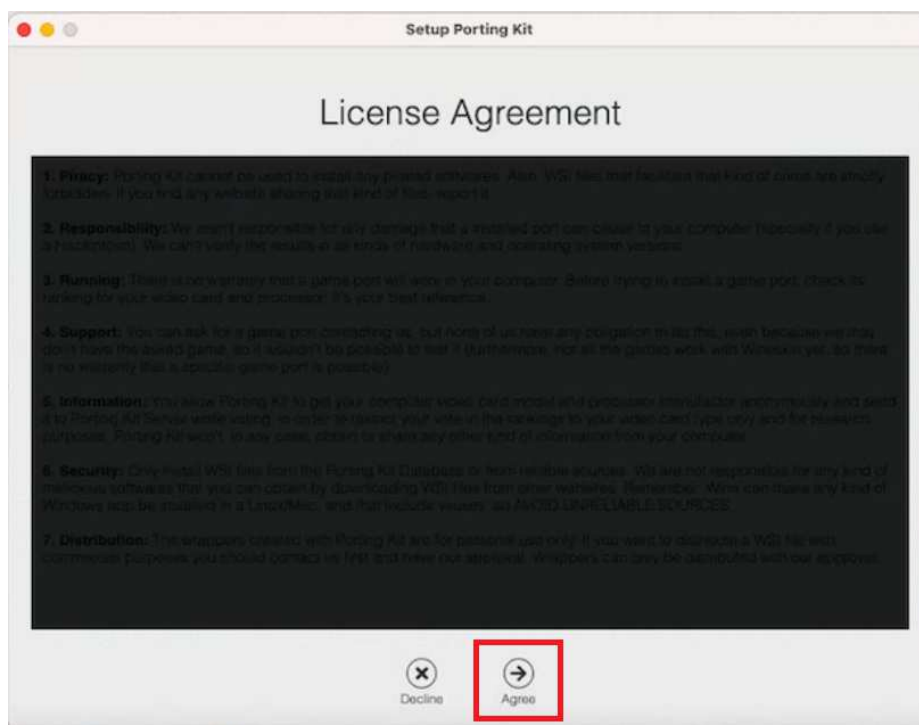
Setup Porting Kit

License Agreement

1. Piracy: Porting Kit cannot be used to install any pirated softwares. Also, WSI files that facilitate that kind of crime are strictly forbidden. If you find any website sharing that kind of files, report it.

2. Responsibility: We aren't responsible for any damage that a installed port can cause to your computer (specially if you use any modification). We can't verify the results in all kinds of hardware and operating system versions.

3. Running: There is no warranty that a game port will work in your computer. Before trying to install a game port, check its ranking for your video card and processor. It's your best reference.

4. Support: You can ask for a game port contacting us, but none of us have any obligation to do this, even because we may don't have the asked game, so it wouldn't be possible to test it (furthermore, not all the games work with Wine/Wineskin yet. So there is no warranty that a specific game port is possible).

5. Information: You allow Porting Kit to get your computer video card model and processor manufacturer anonymously and send it to Porting Kit Server while voting, in order to classify your vote in the rankings to your video card type only and for statistics purposes. Porting Kit won't, in any case, obtain or share any other kind of information from your computer.

6. Security: Only install WSI files from the Porting Kit Database or from reliable sources. We are not responsible for any kind of malicious softwares that you can obtain by downloading WSI files from other websites. Remember: Wine can make any kind of Windows app be installed in a Linux/Mac, and that include viruses, so AVOID UNRELIABLE SOURCES.

7. Distribution: The wrappers created with Porting Kit are for personal use only. If you want to distribute a WSI file with commercial purposes you should contact us first and have our approval. Wrappers can only be distributed with our approval.

Decline

Agree